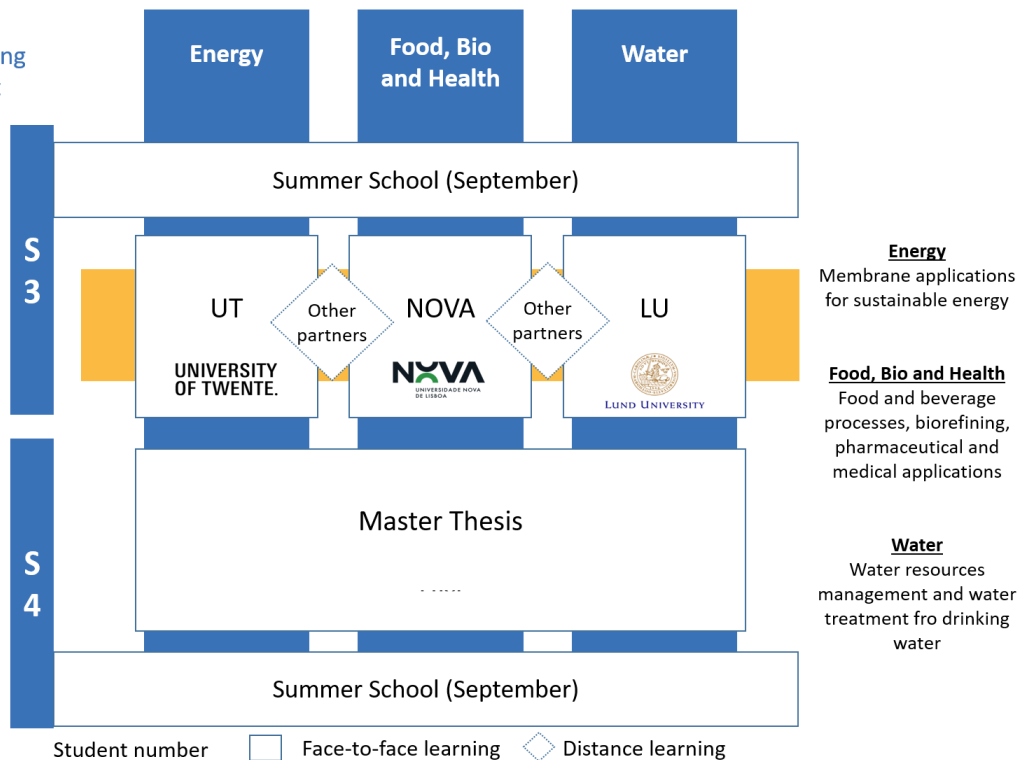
ng
t

Energy

Food, Bio and Health

Water

S
3

Summer School (September)

UT

UNIVERSITY OF TWENTE.

Other partners

NOVA

NOVA
UNIVERSIDADE NOVA DE LISBOA

Other partners

LU

LUND UNIVERSITY

S
4

Master Thesis

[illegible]

Summer School (September)

**Energy**
Membrane applications for sustainable energy

**Food, Bio and Health**
Food and beverage processes, biorefining, pharmaceutical and medical applications

**Water**
Water resources management and water treatment fro drinking water

Student number Face-to-face learning Distance learning